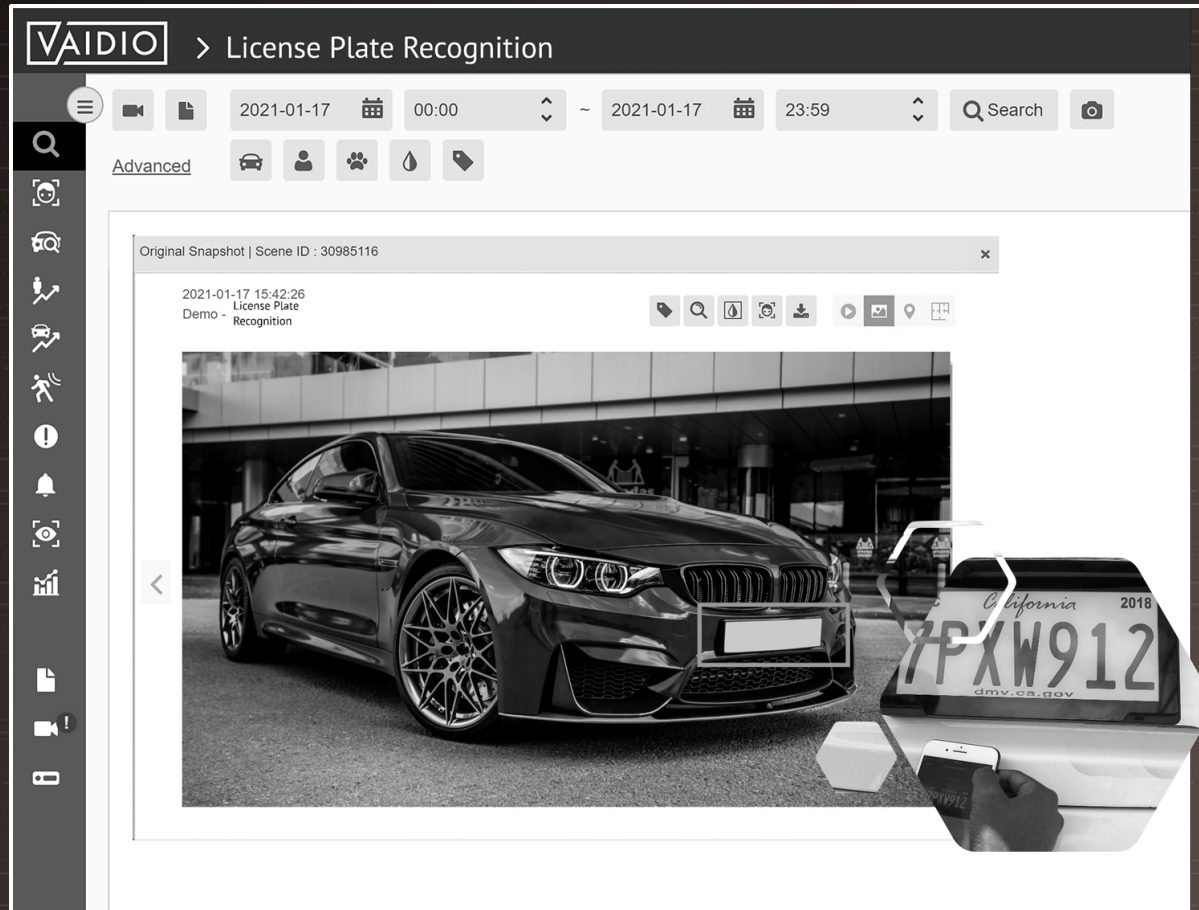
VAIDIO > License Plate Recognition

2021-01-17 00:00 ~ 2021-01-17 23:59 Search

Advanced

Original Snapshot | Scene ID : 30985116 ×

2021-01-17 15:42:26
Demo - License Plate Recognition

California 2018
7PXW912
dmv.ca.gov

7PXW912